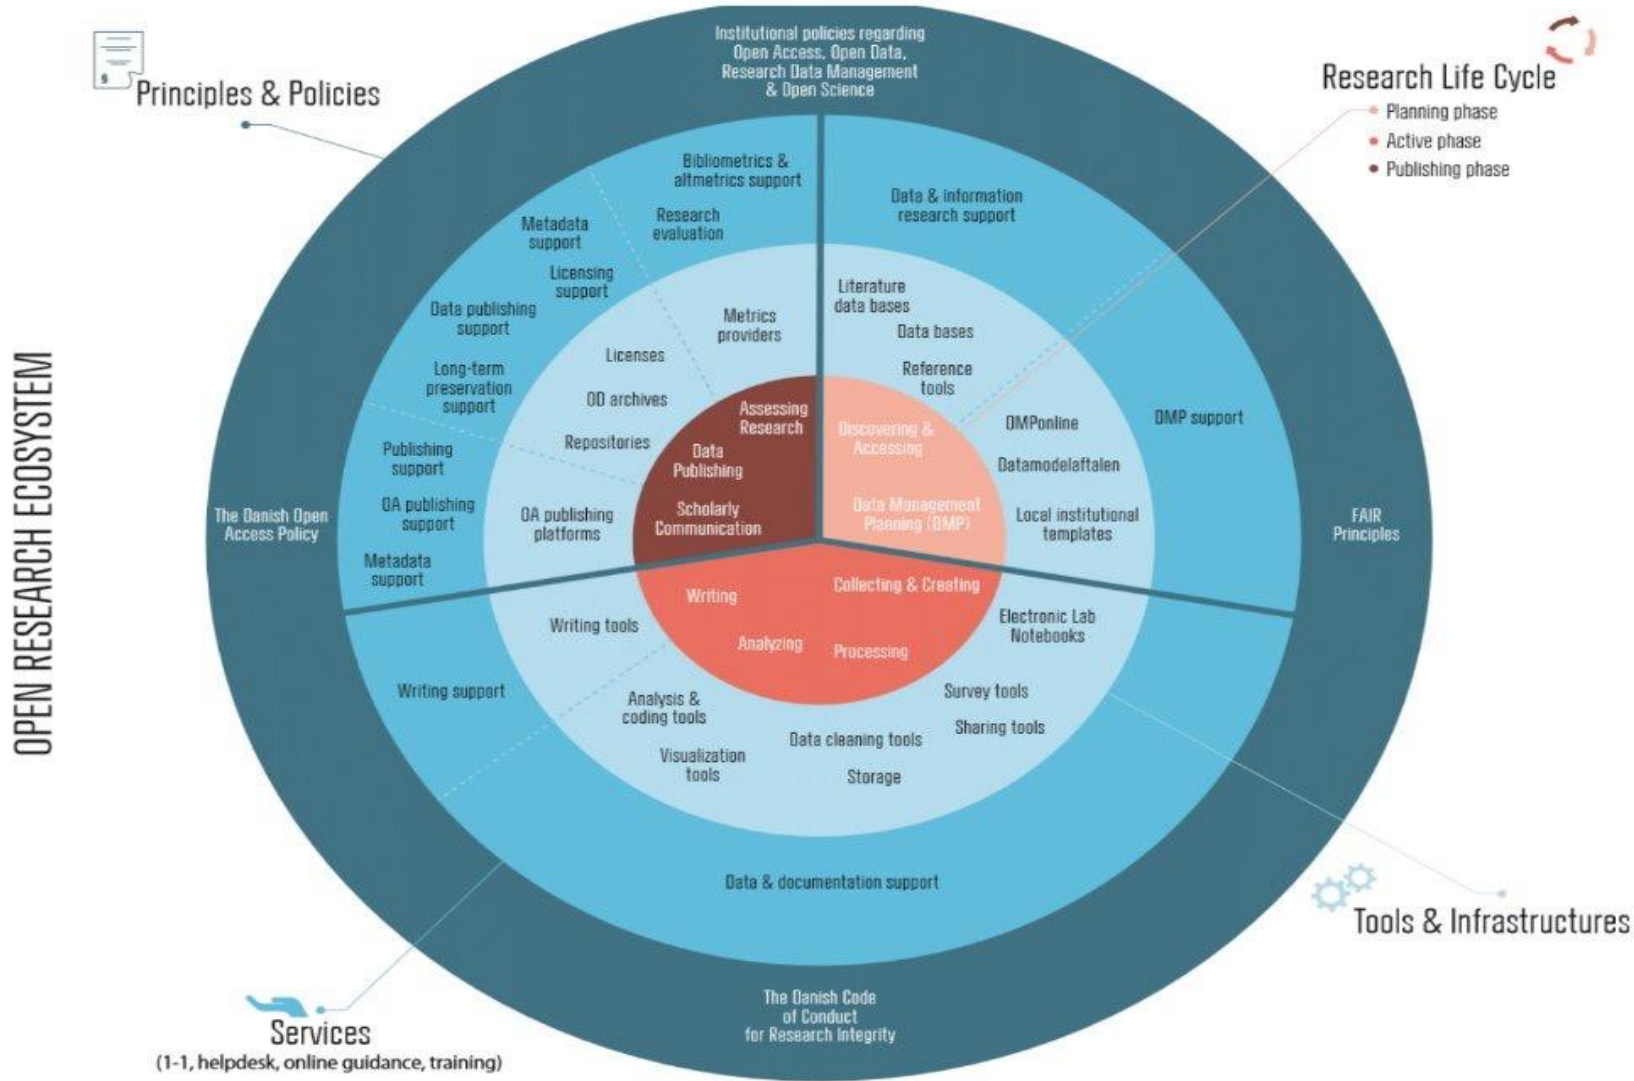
OPEN RESEARCH ECOSYSTEM

Principles & Policies

Institutional policies regarding Open Access, Open Data, Research Data Management & Open Science

Research Life Cycle
Planning phase
Active phase
Publishing phase

Bibliometrics & altmetrics support
Research evaluation
Metadata support
Licensing support
Data publishing support
Long-term preservation support
Publishing support
OA publishing support
Metadata support

Data & information research support
DMP support

Metrics providers
Licenses
OD archives
Repositories
OA publishing platforms

Literature data bases
Data bases
Reference tools
DMPonline
Datamodelaftalen
Local institutional templates

Assessing Research
Data Publishing
Scholarly Communication
Discovering & Accessing
Data Management Planning (DMP)
Writing
Analyzing
Collecting & Creating
Processing

The Danish Open Access Policy
FAIR Principles

Writing tools
Writing support
Electronic Lab Notebooks
Analysis & coding tools
Survey tools
Sharing tools
Data cleaning tools
Visualization tools
Storage

Data & documentation support

Tools & Infrastructures

The Danish Code of Conduct for Research Integrity

Services
(1-1, helpdesk, online guidance, training)